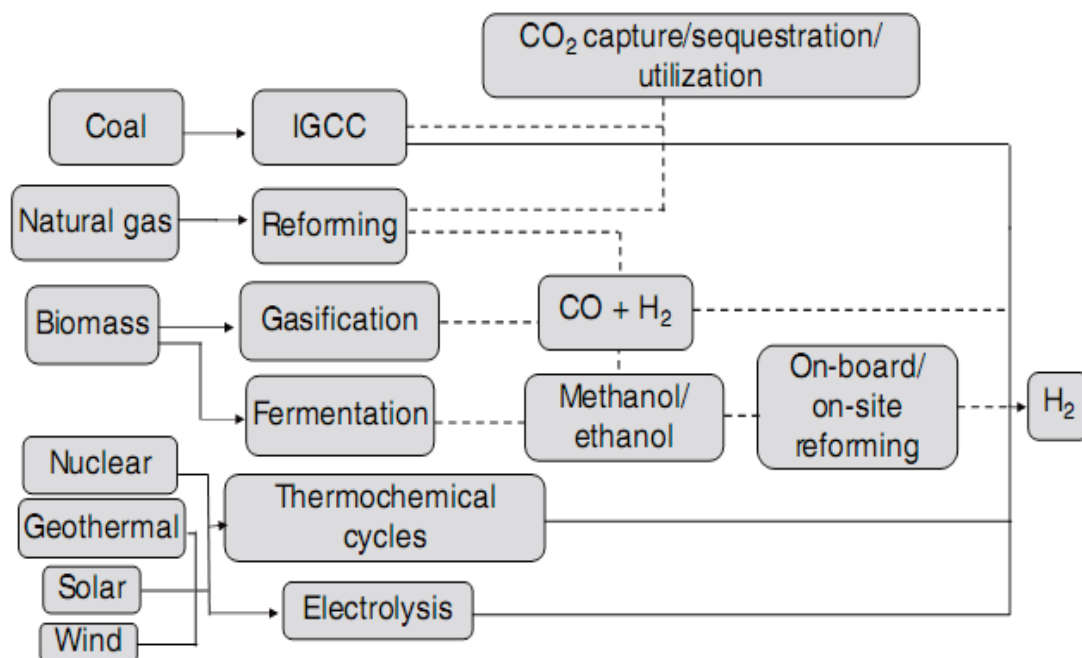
$CO_2$ capture/sequestration/ utilization

Coal

IGCC

Natural gas

Reforming

Biomass

Gasification

$CO + H_2$

Fermentation

Methanol/ ethanol

On-board/ on-site reforming

$H_2$

Nuclear

Geothermal

Thermochemical cycles

Solar

Wind

Electrolysis